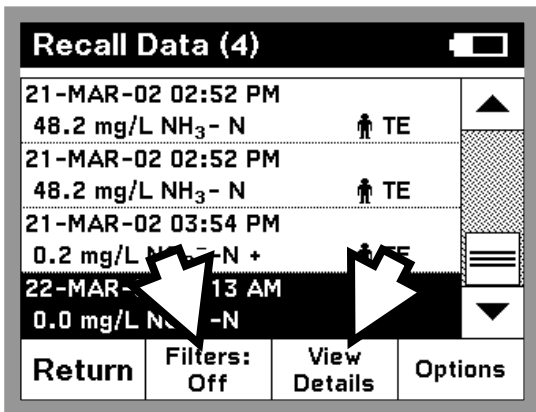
Recall Data (4)

21-MAR-02 02:52 PM
48.2 mg/L $NH_3$- N TE

21-MAR-02 02:52 PM
48.2 mg/L $NH_3$- N TE

21-MAR-02 03:54 PM
0.2 mg/L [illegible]-N + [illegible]

22-MAR-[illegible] 13 AM
0.0 mg/L N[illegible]-N

Return | Filters: Off | View Details | Options